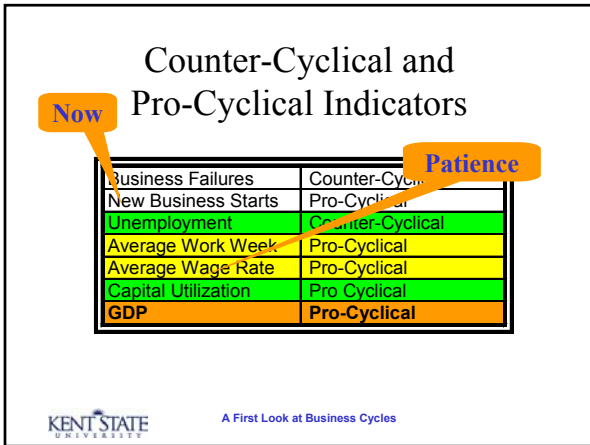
Counter-Cyclical and Pro-Cyclical Indicators

Now

Patience

| Business Failures | Counter-Cyc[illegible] |
|---|---|
| New Business Starts | Pro-Cyc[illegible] |
| Unemployment | Counter-Cyclical |
| Average Work Week | Pro-Cyclical |
| Average Wage Rate | Pro-Cyclical |
| Capital Utilization | Pro Cyclical |
| GDP | Pro-Cyclical |

KENT STATE UNIVERSITY

A First Look at Business Cycles